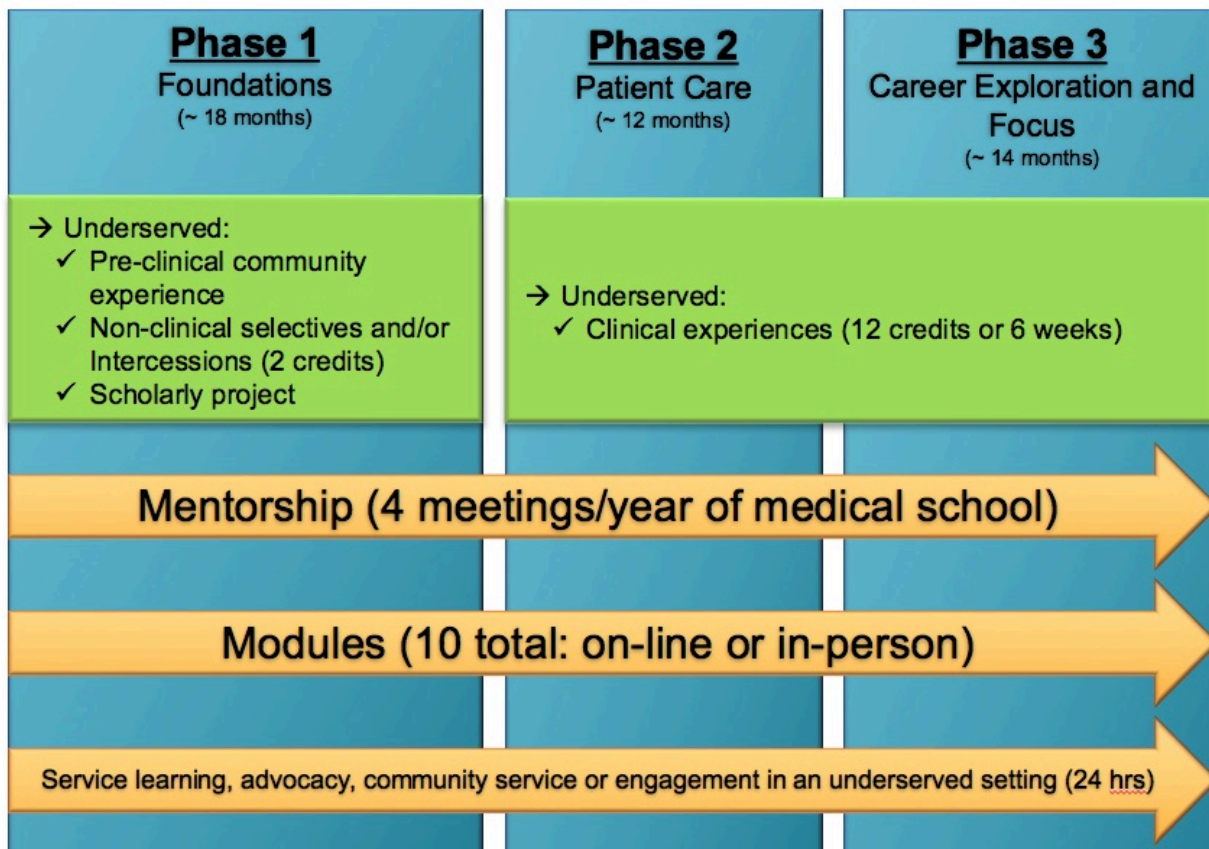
Phase 1
Foundations
(~ 18 months)

Phase 2
Patient Care
(~ 12 months)

Phase 3
Career Exploration and Focus
(~ 14 months)

→ Underserved:
✓ Pre-clinical community experience
✓ Non-clinical selectives and/or Intercessions (2 credits)
✓ Scholarly project

→ Underserved:
✓ Clinical experiences (12 credits or 6 weeks)

Mentorship (4 meetings/year of medical school)

Modules (10 total: on-line or in-person)

Service learning, advocacy, community service or engagement in an underserved setting (24 hrs)